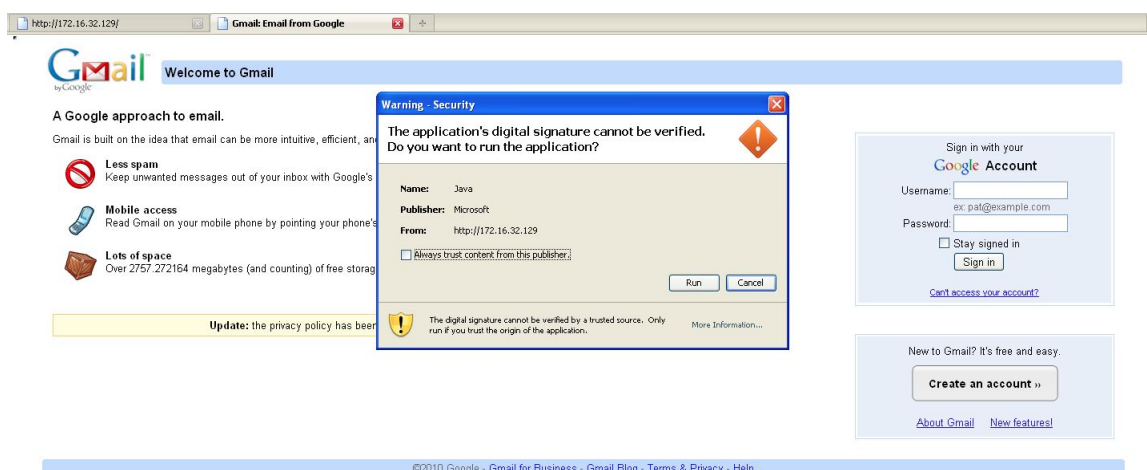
http://172.16.32.129/

Gmail: Email from Google

Gmail by Google

Welcome to Gmail

A Google approach to email.

Gmail is built on the idea that email can be more intuitive, efficient, and

Less spam
Keep unwanted messages out of your inbox with Google's

Mobile access
Read Gmail on your mobile phone by pointing your phone's

Lots of space
Over 2757.272164 megabytes (and counting) of free storag

Update: the privacy policy has been

Warning - Security

The application's digital signature cannot be verified. Do you want to run the application?

Name: Java

Publisher: Microsoft

From: http://172.16.32.129

Always trust content from this publisher.

Run Cancel

The digital signature cannot be verified by a trusted source. Only run if you trust the origin of the application.

More Information...

Sign in with your
Google Account

Username:
ex: pat@example.com
Password:
Stay signed in
Sign in

Can't access your account?

New to Gmail? It's free and easy.

Create an account »

About Gmail New features!

©2010 Google - Gmail for Business - Gmail Blog - Terms & Privacy - Help